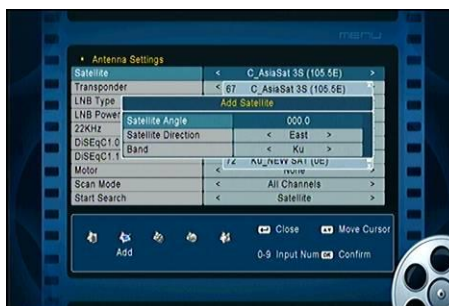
menu

• Antenna Settings

Satellite < C_AsiaSat 3S (105.5E) >
Transponder
LNB Type
LNB Power
22KHz
DiSEqC1.0
DiSEqC1.1
Motor < None >
Scan Mode < All Channels >
Start Search < Satellite >

67 C_AsiaSat 3S (105.5E)
72 KU_NEW SAT (0E)

Add Satellite

| Satellite Angle | 000.0 |
|---|---|
| Satellite Direction | < East > |
| Band | < Ku > |

Add

Close
Move Cursor
0-9 Input Num
Confirm